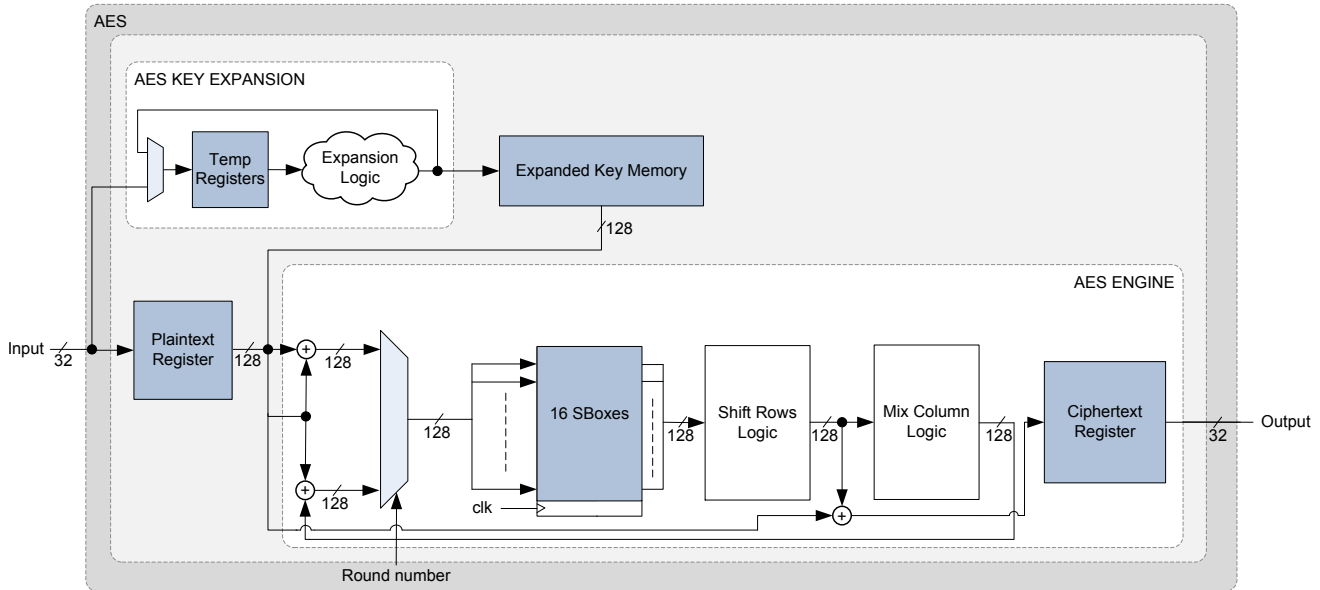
AES

AES KEY EXPANSION

Temp Registers

Expansion Logic

Expanded Key Memory

128

AES ENGINE

Input

32

Plaintext Register

128

128

128

128

16 SBoxes

128

Shift Rows Logic

128

Mix Column Logic

128

Ciphertext Register

32

Output

clk

Round number